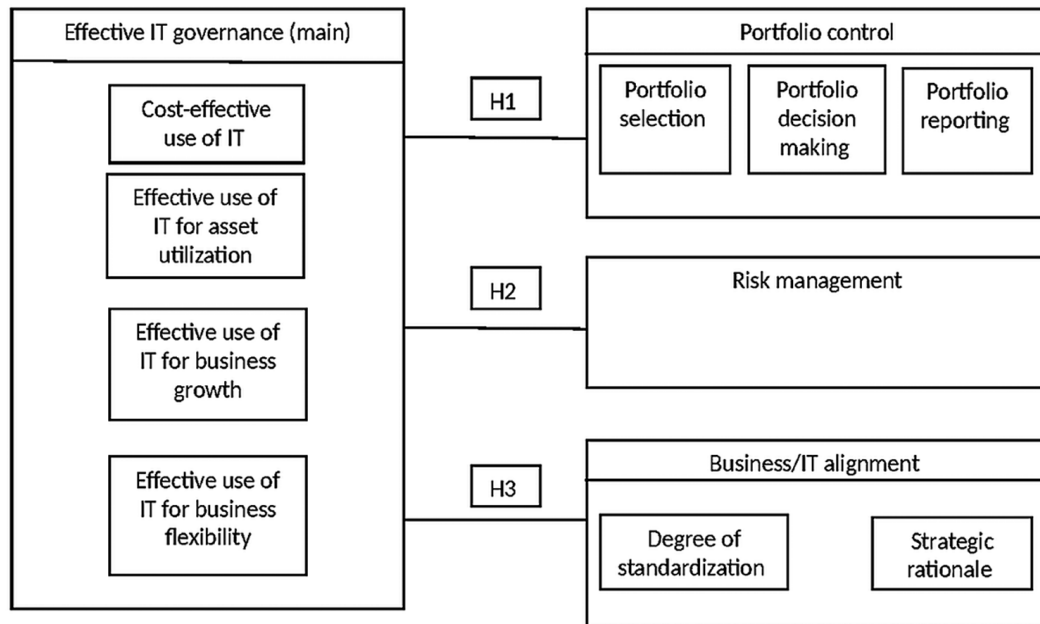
Effective IT governance (main)

Cost-effective use of IT

Effective use of IT for asset utilization

Effective use of IT for business growth

Effective use of IT for business flexibility

H1

H2

H3

Portfolio control

Portfolio selection

Portfolio decision making

Portfolio reporting

Risk management

Business/IT alignment

Degree of standardization

Strategic rationale